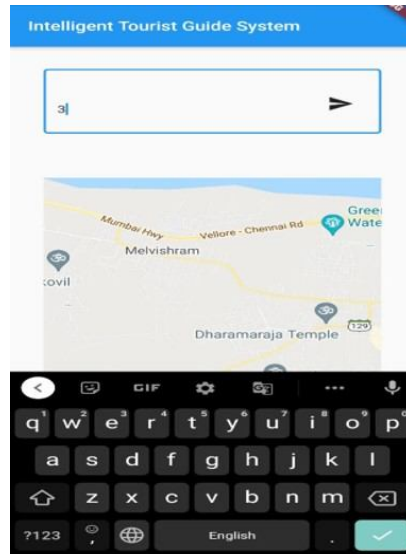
Intelligent Tourist Guide System

3

Mumbai Hwy
Vellore - Chennai Rd
Green Wate
Melvishram
:ovil
Dharamaraja Temple
129

GIF

q 1 w 2 e 3 r 4 t 5 y 6 u 7 i 8 o 9 p 0
a s d f g h j k l
z x c v b n m
?123 English .